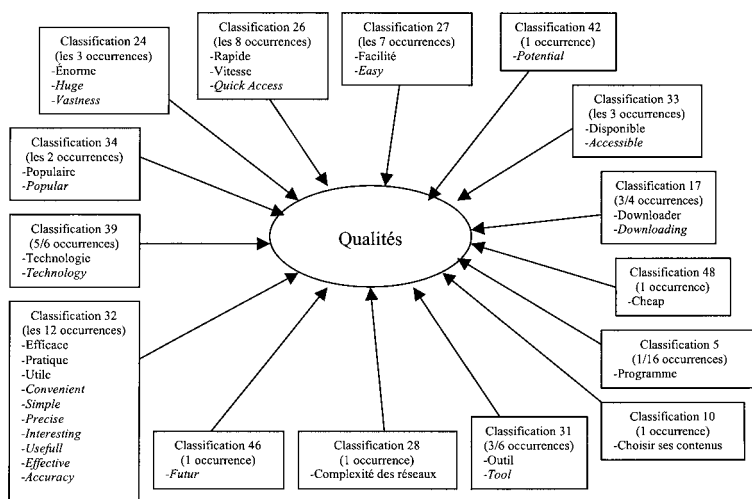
Classification 24
(les 3 occurrences)
-Énorme
-Huge
-Vastness

Classification 26
(les 8 occurrences)
-Rapide
-Vitesse
-Quick Access

Classification 27
(les 7 occurrences)
-Facilité
-Easy

Classification 42
(1 occurrence)
-Potential

Classification 33
(les 3 occurrences)
-Disponible
-Accessible

Classification 34
(les 2 occurrences)
-Populaire
-Popular

Classification 17
(3/4 occurrences)
-Downloader
-Downloading

Classification 39
(5/6 occurrences)
-Technologie
-Technology

Qualités

Classification 48
(1 occurrence)
-Cheap

Classification 32
(les 12 occurrences)
-Efficace
-Pratique
-Utile
-Convenient
-Simple
-Precise
-Interesting
-Usefull
-Effective
-Accuracy

Classification 5
(1/16 occurrences)
-Programme

Classification 10
(1 occurrence)
-Choisir ses contenus

Classification 46
(1 occurrence)
-Futur

Classification 28
(1 occurrence)
-Complexité des réseaux

Classification 31
(3/6 occurrences)
-Outil
-Tool